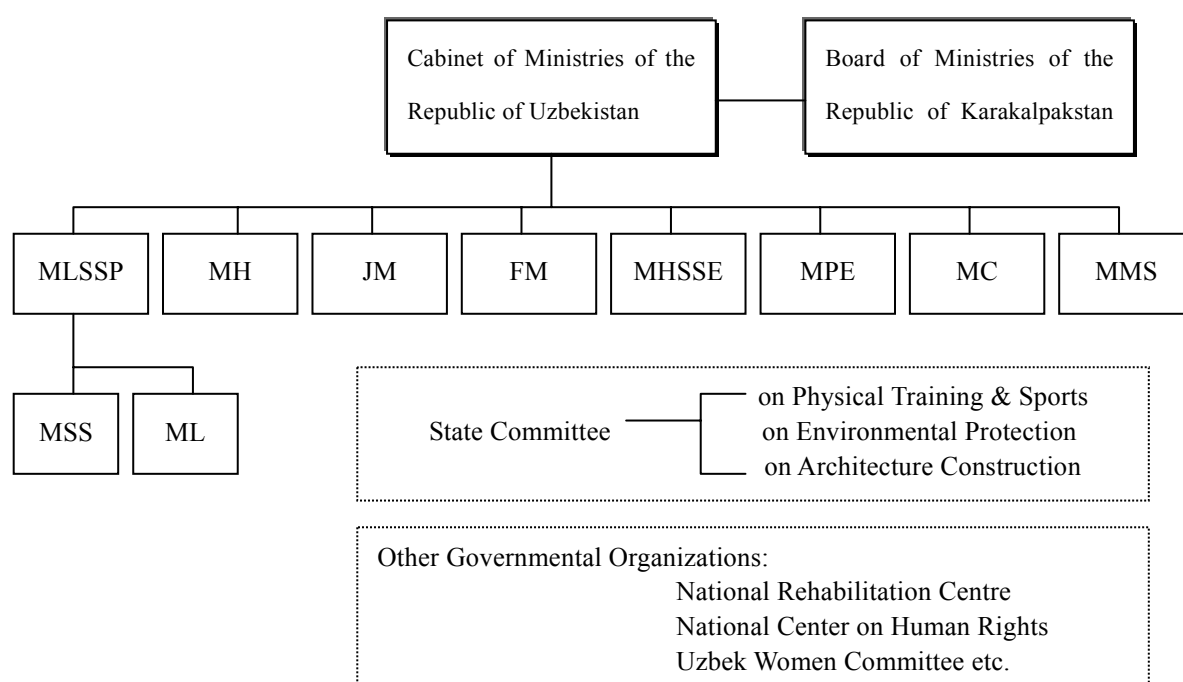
Cabinet of Ministries of the Republic of Uzbekistan

Board of Ministries of the Republic of Karakalpakstan

MLSSP

MH

JM

FM

MHSSE

MPE

MC

MMS

MSS

ML

State Committee

on Physical Training & Sports
on Environmental Protection
on Architecture Construction

Other Governmental Organizations:
National Rehabilitation Centre
National Center on Human Rights
Uzbek Women Committee etc.